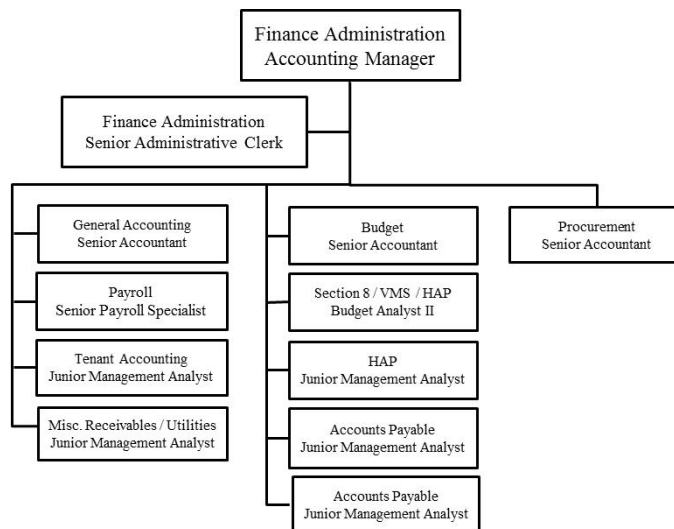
Finance Administration
Accounting Manager

Finance Administration
Senior Administrative Clerk

General Accounting
Senior Accountant

Payroll
Senior Payroll Specialist

Tenant Accounting
Junior Management Analyst

Misc. Receivables / Utilities
Junior Management Analyst

Budget
Senior Accountant

Section 8 / VMS / HAP
Budget Analyst II

HAP
Junior Management Analyst

Accounts Payable
Junior Management Analyst

Accounts Payable
Junior Management Analyst

Procurement
Senior Accountant